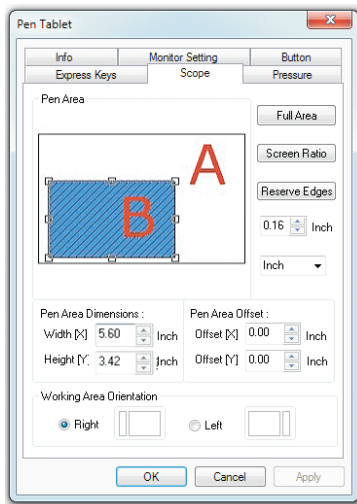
Pen Tablet

Info
Monitor Setting
Button
Express Keys
Scope
Pressure

Pen Area

A

B

Full Area
Screen Ratio
Reserve Edges
0.16 Inch
Inch

Pen Area Dimensions :
Width [X] 5.60 Inch
Height [Y] 3.42 Inch

Pen Area Offset :
Offset [X] 0.00 Inch
Offset [Y] 0.00 Inch

Working Area Orientation
Right
Left

OK
Cancel
Apply